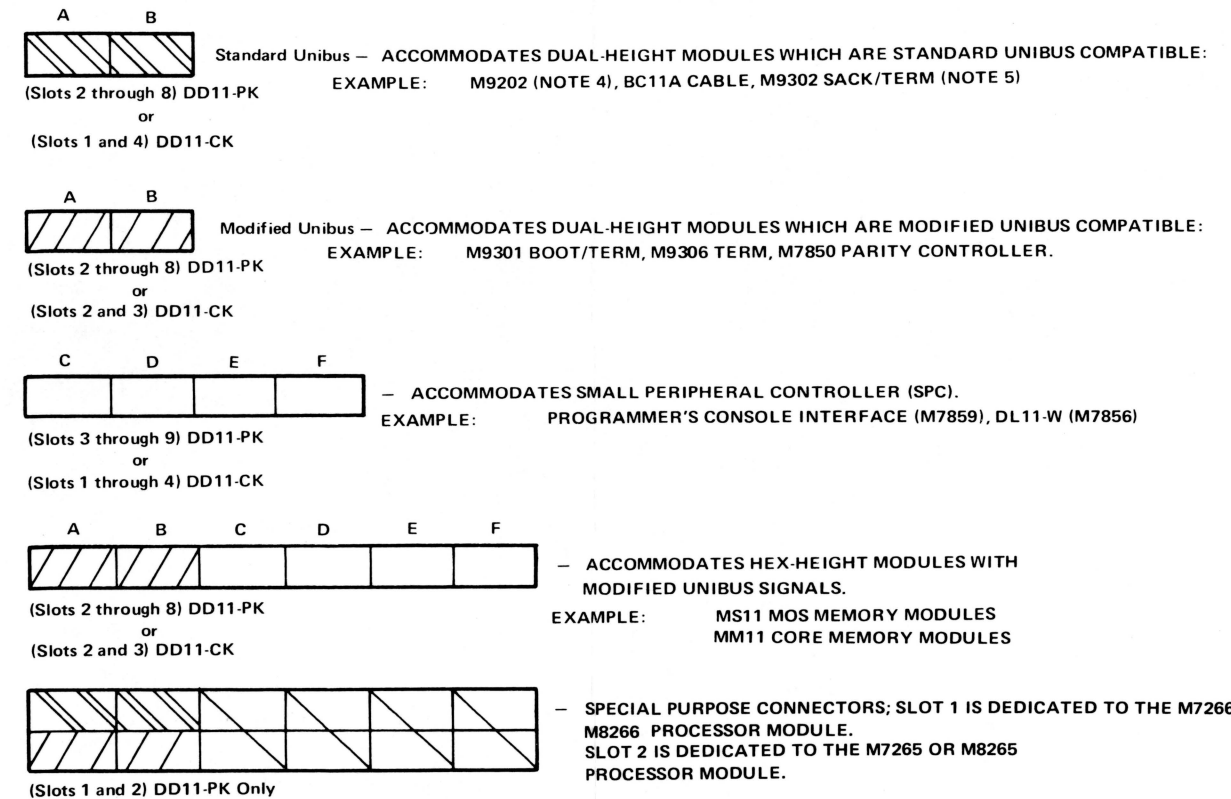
A B

Standard Unibus – ACCOMMODATES DUAL-HEIGHT MODULES WHICH ARE STANDARD UNIBUS COMPATIBLE:
EXAMPLE: M9202 (NOTE 4), BC11A CABLE, M9302 SACK/TERM (NOTE 5)

(Slots 2 through 8) DD11-PK
or
(Slots 1 and 4) DD11-CK

A B

Modified Unibus – ACCOMMODATES DUAL-HEIGHT MODULES WHICH ARE MODIFIED UNIBUS COMPATIBLE:
EXAMPLE: M9301 BOOT/TERM, M9306 TERM, M7850 PARITY CONTROLLER.

(Slots 2 through 8) DD11-PK
or
(Slots 2 and 3) DD11-CK

C D E F

– ACCOMMODATES SMALL PERIPHERAL CONTROLLER (SPC).
EXAMPLE: PROGRAMMER'S CONSOLE INTERFACE (M7859), DL11-W (M7856)

(Slots 3 through 9) DD11-PK
or
(Slots 1 through 4) DD11-CK

A B C D E F

– ACCOMMODATES HEX-HEIGHT MODULES WITH MODIFIED UNIBUS SIGNALS.
EXAMPLE: MS11 MOS MEMORY MODULES
MM11 CORE MEMORY MODULES

(Slots 2 through 8) DD11-PK
or
(Slots 2 and 3) DD11-CK

– SPECIAL PURPOSE CONNECTORS; SLOT 1 IS DEDICATED TO THE M726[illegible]
M8266 PROCESSOR MODULE.
SLOT 2 IS DEDICATED TO THE M7265 OR M8265
PROCESSOR MODULE.

(Slots 1 and 2) DD11-PK Only